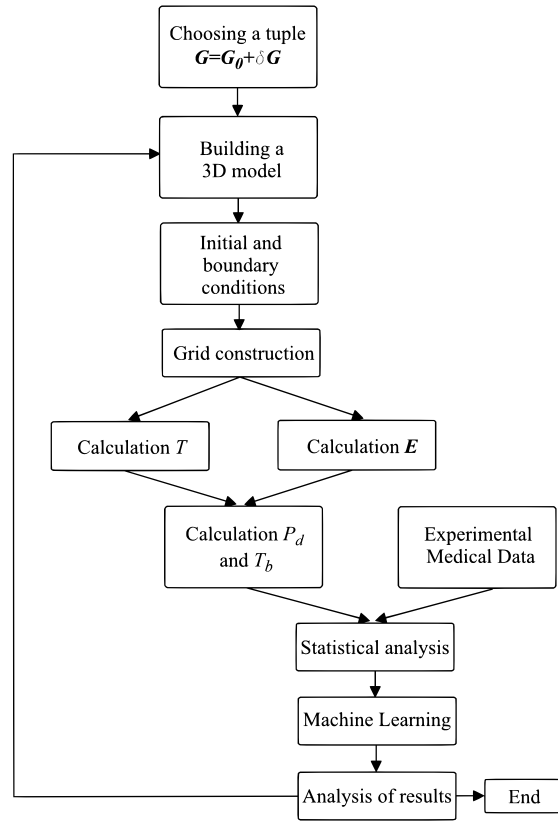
Choosing a tuple $\boldsymbol{G}=\boldsymbol{G_0}+\delta\boldsymbol{G}$

Building a 3D model

Initial and boundary conditions

Grid construction

Calculation $T$

Calculation $\boldsymbol{E}$

Calculation $P_d$ and $T_b$

Experimental Medical Data

Statistical analysis

Machine Learning

Analysis of results

End